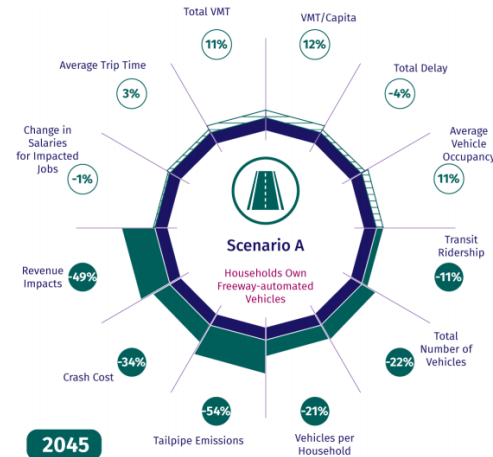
Total VMT
11%

VMT/Capita
12%

Total Delay
-4%

Average Vehicle Occupancy
11%

Transit Ridership
-11%

Total Number of Vehicles
-22%

Vehicles per Household
-21%

Tailpipe Emissions
-54%

Crash Cost
-34%

Revenue Impacts
-49%

Change in Salaries for Impacted Jobs
-1%

Average Trip Time
3%

Scenario A

Households Own Freeway-automated Vehicles

2045